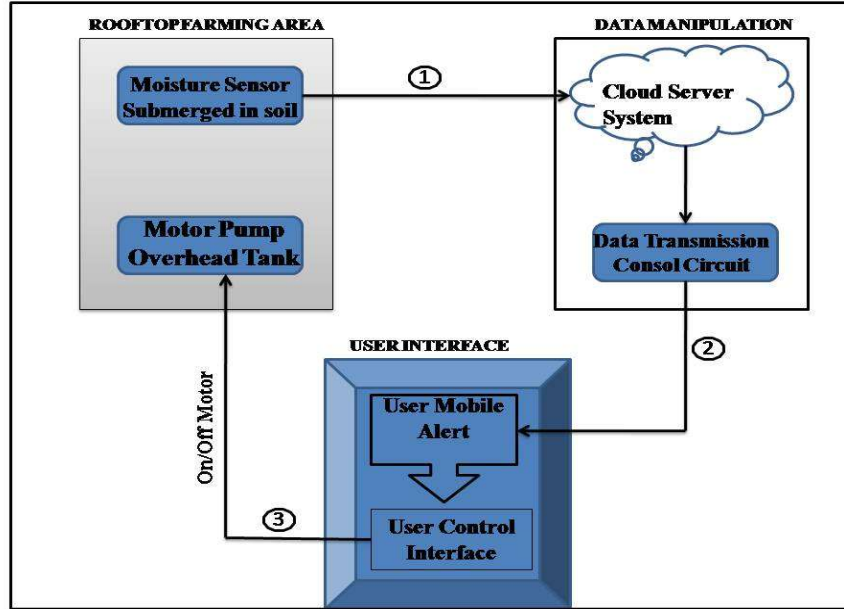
ROOFTOPFARMING AREA

Moisture Sensor Submerged in soil

Motor Pump Overhead Tank

①

DATAMANIPULATION

Cloud Server System

Data Transmission Consol Circuit

②

USER INTERFACE

User Mobile Alert

User Control Interface

③

On/Off Motor